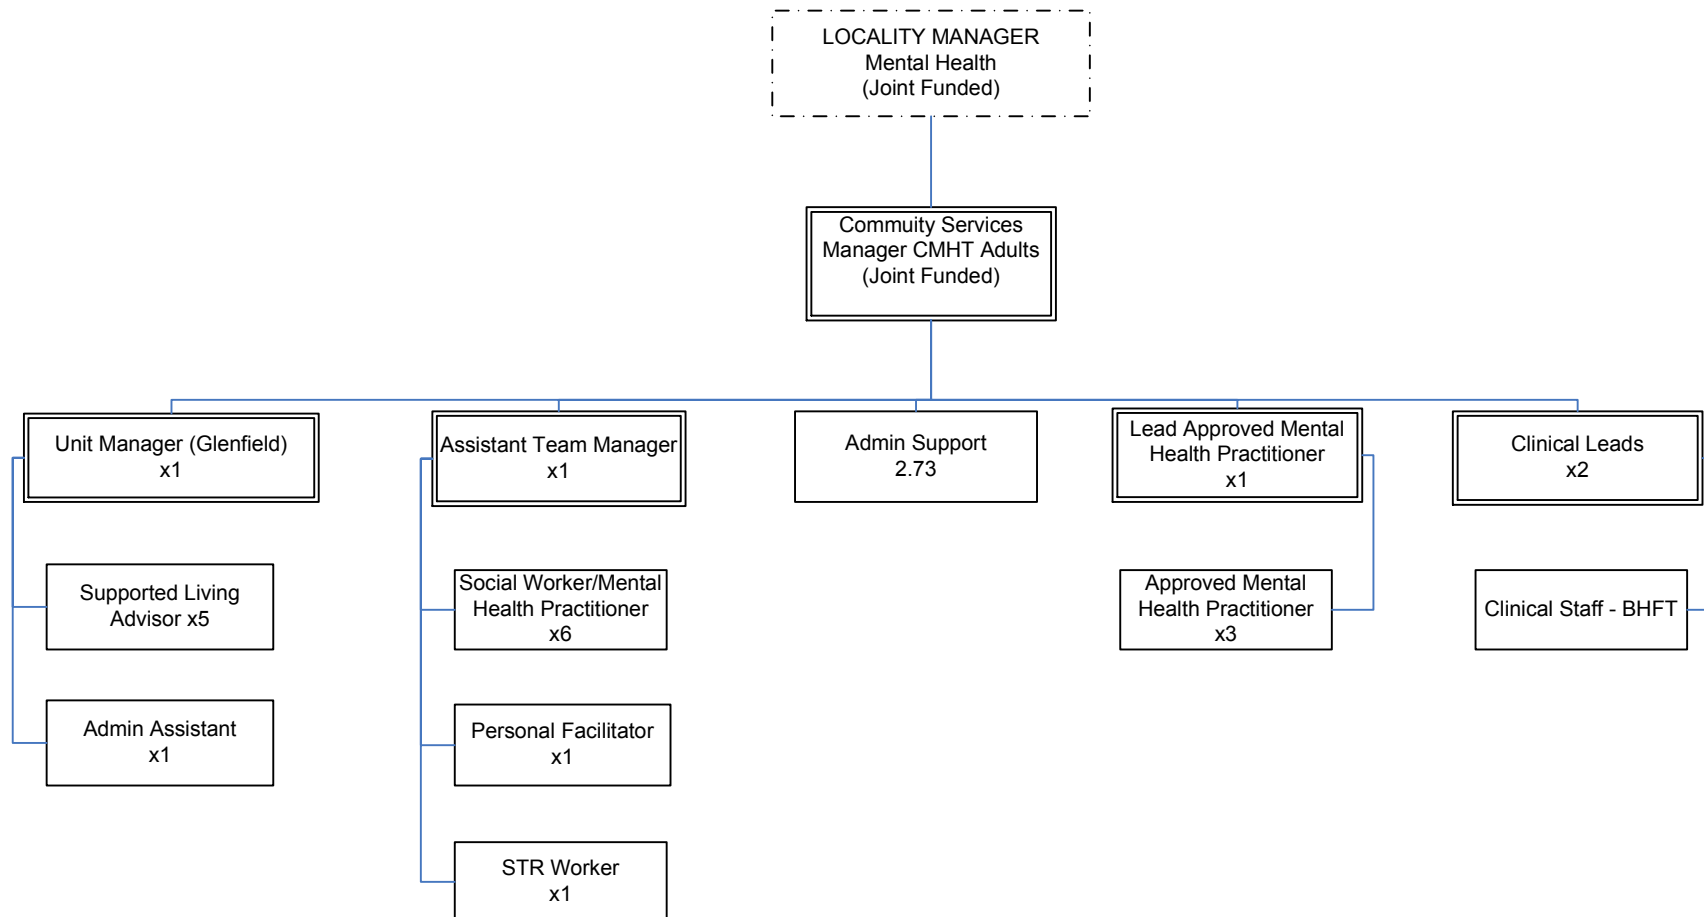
LOCALITY MANAGER
Mental Health
(Joint Funded)

Commuity Services
Manager CMHT Adults
(Joint Funded)

Unit Manager (Glenfield)
x1

Assistant Team Manager
x1

Admin Support
2.73

Lead Approved Mental
Health Practitioner
x1

Clinical Leads
x2

Supported Living
Advisor x5

Social Worker/Mental
Health Practitioner
x6

Approved Mental
Health Practitioner
x3

Clinical Staff - BHFT

Admin Assistant
x1

Personal Facilitator
x1

STR Worker
x1